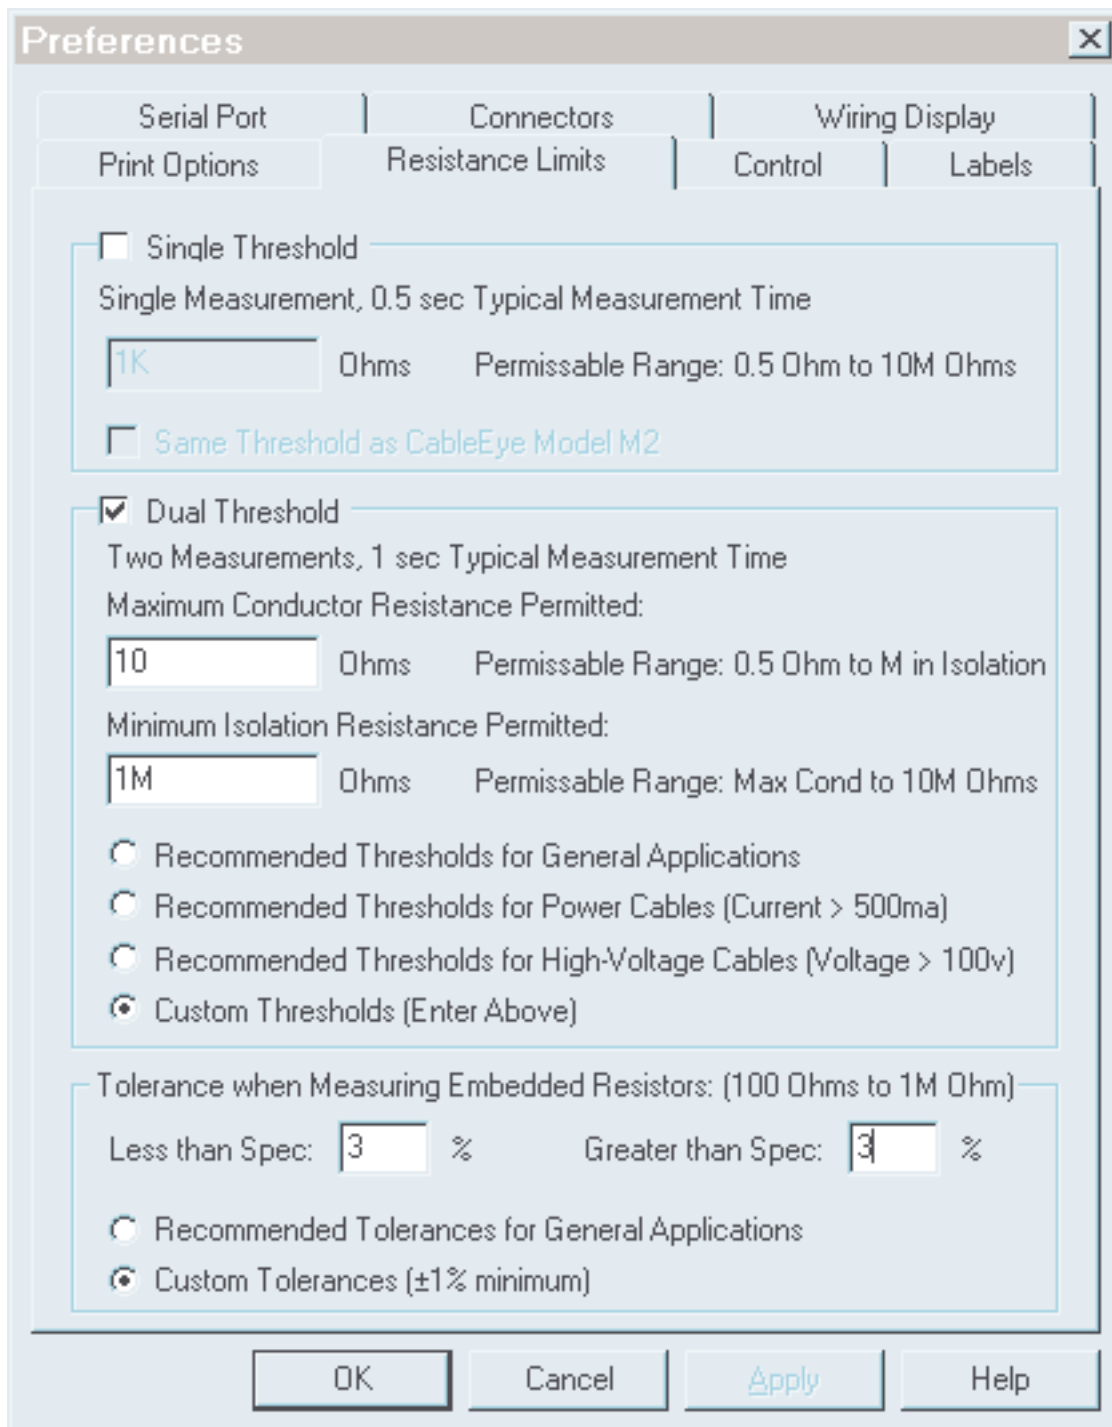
Preferences

Serial Port | Connectors | Wiring Display
Print Options | Resistance Limits | Control | Labels

Single Threshold
Single Measurement, 0.5 sec Typical Measurement Time
1K Ohms Permissable Range: 0.5 Ohm to 10M Ohms
Same Threshold as CableEye Model M2

Dual Threshold
Two Measurements, 1 sec Typical Measurement Time
Maximum Conductor Resistance Permitted:
10 Ohms Permissable Range: 0.5 Ohm to M in Isolation
Minimum Isolation Resistance Permitted:
1M Ohms Permissable Range: Max Cond to 10M Ohms
Recommended Thresholds for General Applications
Recommended Thresholds for Power Cables (Current > 500ma)
Recommended Thresholds for High-Voltage Cables (Voltage > 100v)
Custom Thresholds (Enter Above)

Tolerance when Measuring Embedded Resistors: (100 Ohms to 1M Ohm)
Less than Spec: 3 % Greater than Spec: 3 %
Recommended Tolerances for General Applications
Custom Tolerances (±1% minimum)

OK Cancel Apply Help